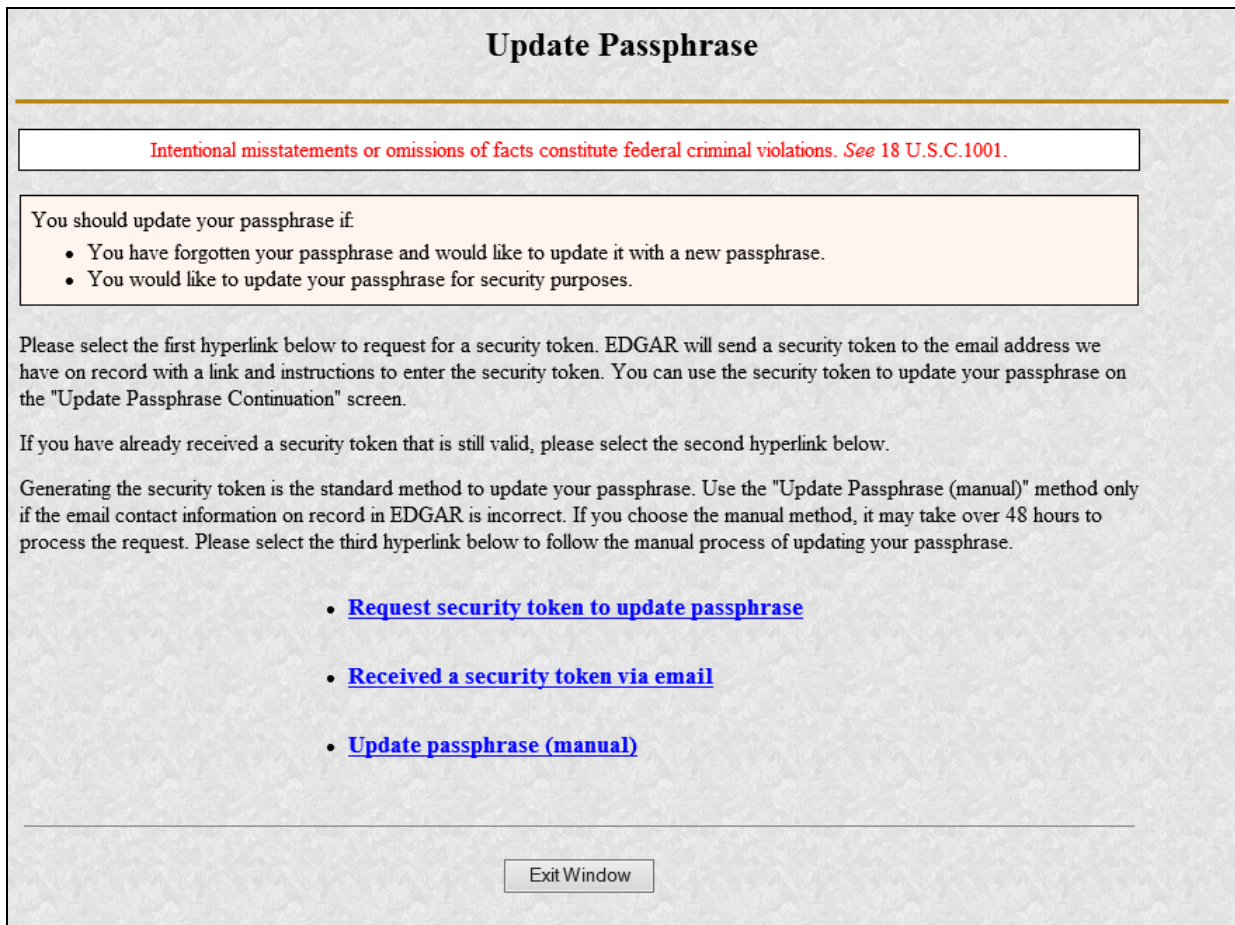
Update Passphrase

Intentional misstatements or omissions of facts constitute federal criminal violations. *See* 18 U.S.C.1001.

You should update your passphrase if:

- You have forgotten your passphrase and would like to update it with a new passphrase.
- You would like to update your passphrase for security purposes.

Please select the first hyperlink below to request for a security token. EDGAR will send a security token to the email address we have on record with a link and instructions to enter the security token. You can use the security token to update your passphrase on the "Update Passphrase Continuation" screen.

If you have already received a security token that is still valid, please select the second hyperlink below.

Generating the security token is the standard method to update your passphrase. Use the "Update Passphrase (manual)" method only if the email contact information on record in EDGAR is incorrect. If you choose the manual method, it may take over 48 hours to process the request. Please select the third hyperlink below to follow the manual process of updating your passphrase.

- Request security token to update passphrase
- Received a security token via email
- Update passphrase (manual)

Exit Window